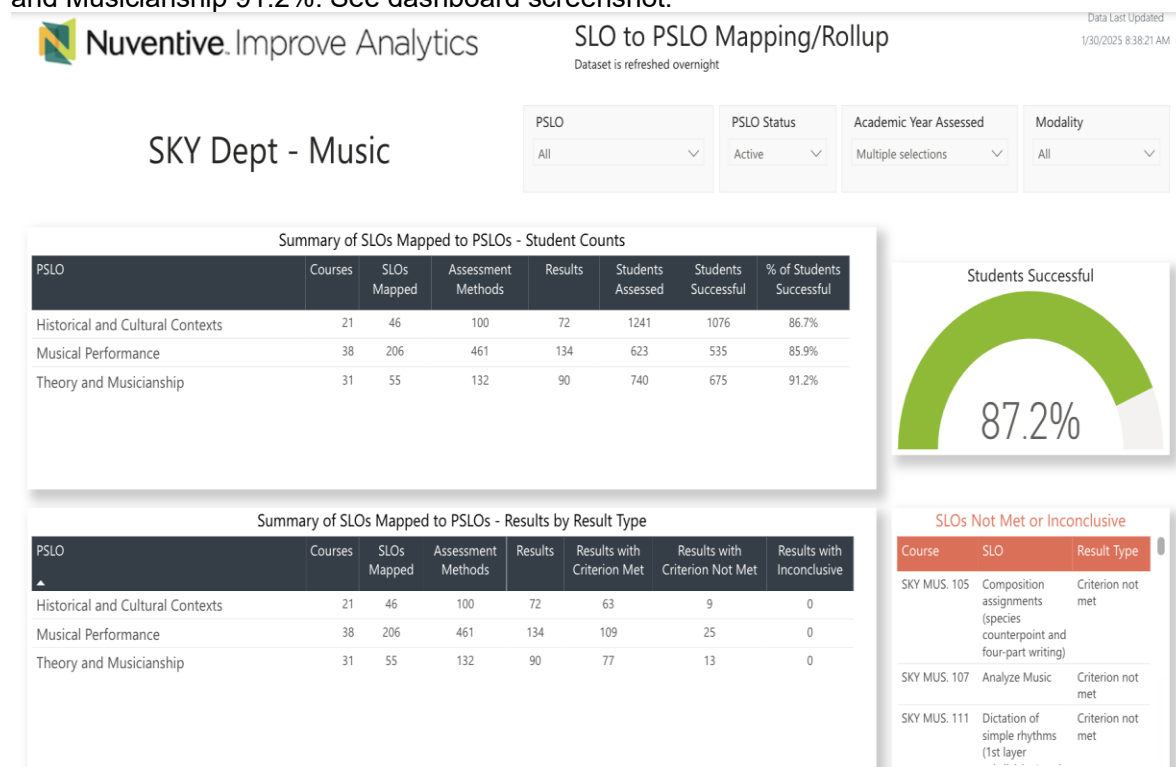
and Musicianship 91.2%. See dashboard screenshot.

Nuventive. Improve Analytics

SLO to PSLO Mapping/Rollup
Dataset is refreshed overnight

Data Last Updated
1/30/2025 8:38:21 AM

SKY Dept - Music

PSLO
All

PSLO Status
Active

Academic Year Assessed
Multiple selections

Modality
All

Summary of SLOs Mapped to PSLOs - Student Counts

| PSLO | Courses | SLOs Mapped | Assessment Methods | Results | Students Assessed | Students Successful | % of Students Successful |
|---|---|---|---|---|---|---|---|
| Historical and Cultural Contexts | 21 | 46 | 100 | 72 | 1241 | 1076 | 86.7% |
| Musical Performance | 38 | 206 | 461 | 134 | 623 | 535 | 85.9% |
| Theory and Musicianship | 31 | 55 | 132 | 90 | 740 | 675 | 91.2% |

Students Successful

87.2%

Summary of SLOs Mapped to PSLOs - Results by Result Type

| PSLO | Courses | SLOs Mapped | Assessment Methods | Results | Results with Criterion Met | Results with Criterion Not Met | Results with Inconclusive |
|---|---|---|---|---|---|---|---|
| Historical and Cultural Contexts | 21 | 46 | 100 | 72 | 63 | 9 | 0 |
| Musical Performance | 38 | 206 | 461 | 134 | 109 | 25 | 0 |
| Theory and Musicianship | 31 | 55 | 132 | 90 | 77 | 13 | 0 |

SLOs Not Met or Inconclusive

| Course | SLO | Result Type |
|---|---|---|
| SKY MUS. 105 | Composition assignments (species counterpoint and four-part writing) | Criterion not met |
| SKY MUS. 107 | Analyze Music | Criterion not met |
| SKY MUS. 111 | Dictation of simple rhythms (1st layer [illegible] | Criterion not met |